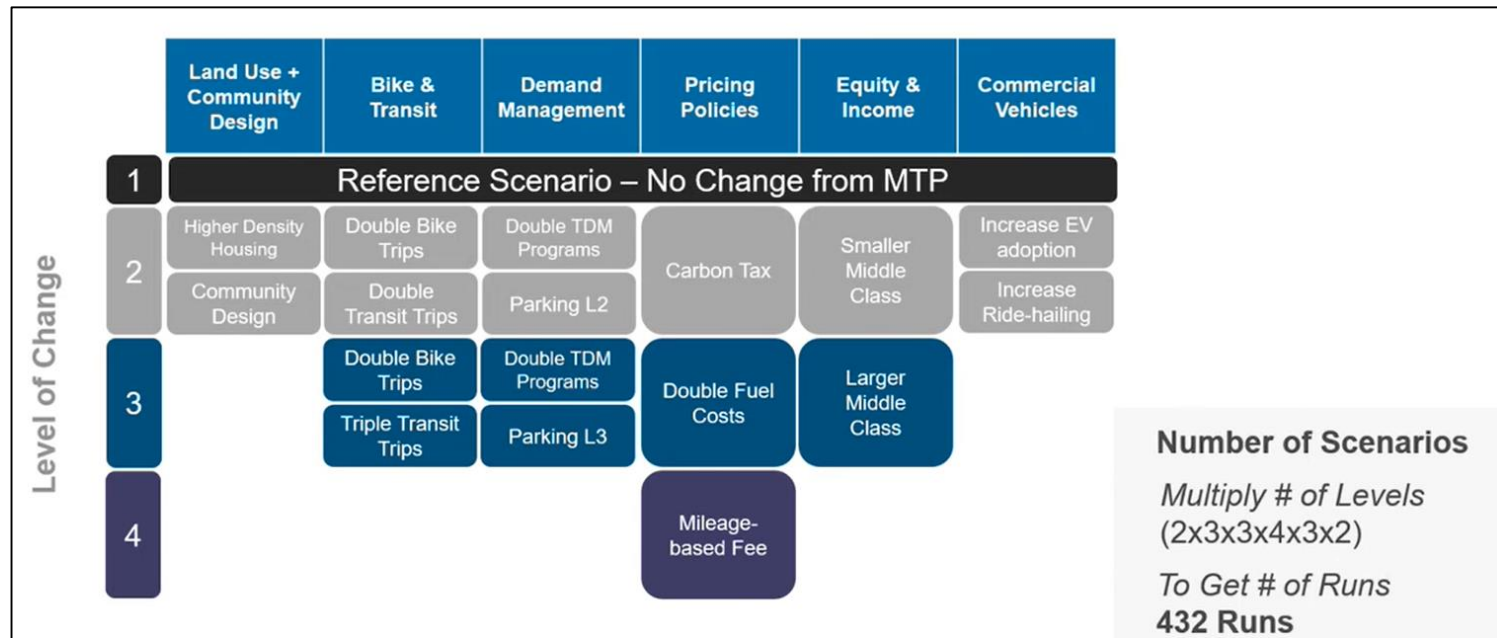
Level of Change

| | Land Use + Community Design | Bike & Transit | Demand Management | Pricing Policies | Equity & Income | Commercial Vehicles |
|---|---|---|---|---|---|---|
| 1 | Reference Scenario – No Change from MTP | | | | | |
| 2 | Higher Density Housing | Double Bike Trips | Double TDM Programs | Carbon Tax | Smaller Middle Class | Increase EV adoption |
| 2 | Community Design | Double Transit Trips | Parking L2 | | | Increase Ride-hailing |
| 3 | | Double Bike Trips | Double TDM Programs | Double Fuel Costs | Larger Middle Class | |
| 3 | | Triple Transit Trips | Parking L3 | | | |
| 4 | | | | Mileage-based Fee | | |

Number of Scenarios

Multiply # of Levels (2x3x3x4x3x2)

To Get # of Runs
432 Runs